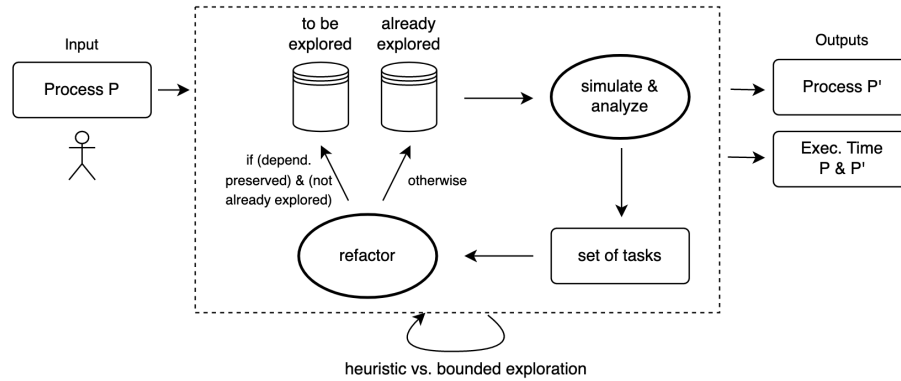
Input

Process P

to be explored

already explored

simulate & analyze

Outputs

Process P'

Exec. Time P & P'

if (depend. preserved) & (not already explored)

otherwise

refactor

set of tasks

heuristic vs. bounded exploration